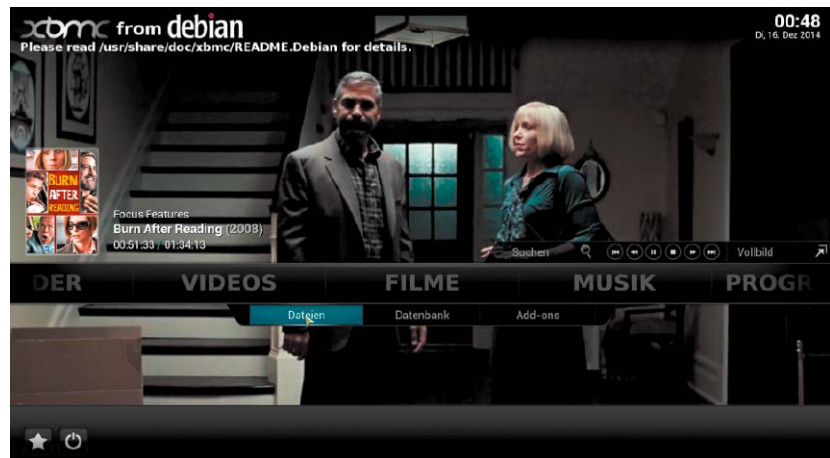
xbmc from debian
Please read /usr/share/doc/xbmc/README.Debian for details.

00:48
Di, 16. Dez 2014

BURN AFTER READING

Focus Features
Burn After Reading (2008)
00:51:33 / 01:34:13

Suchen

Vollbild

DER VIDEOS FILME MUSIK PROGR

Dateien Datenbank Add-ons